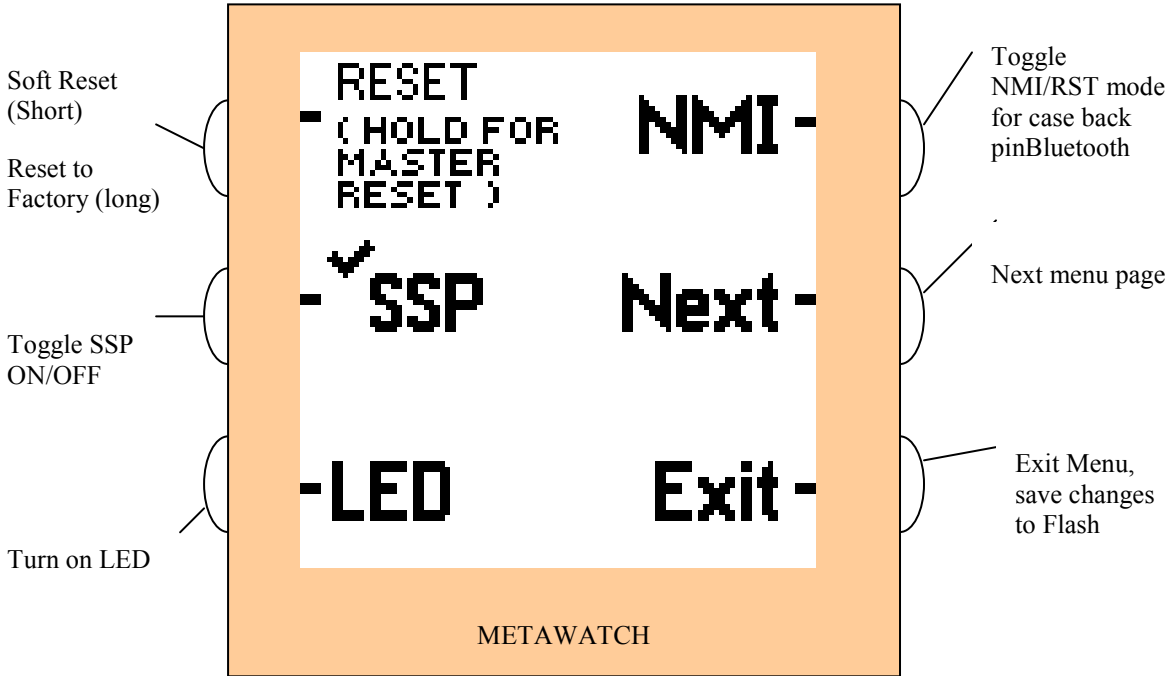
Soft Reset (Short)

Reset to Factory (long)

RESET (HOLD FOR MASTER RESET)

NMI

Toggle NMI/RST mode for case back pinBluetooth

SSP

Next

Next menu page

Toggle SSP ON/OFF

LED

Exit

Exit Menu, save changes to Flash

Turn on LED

METAWATCH